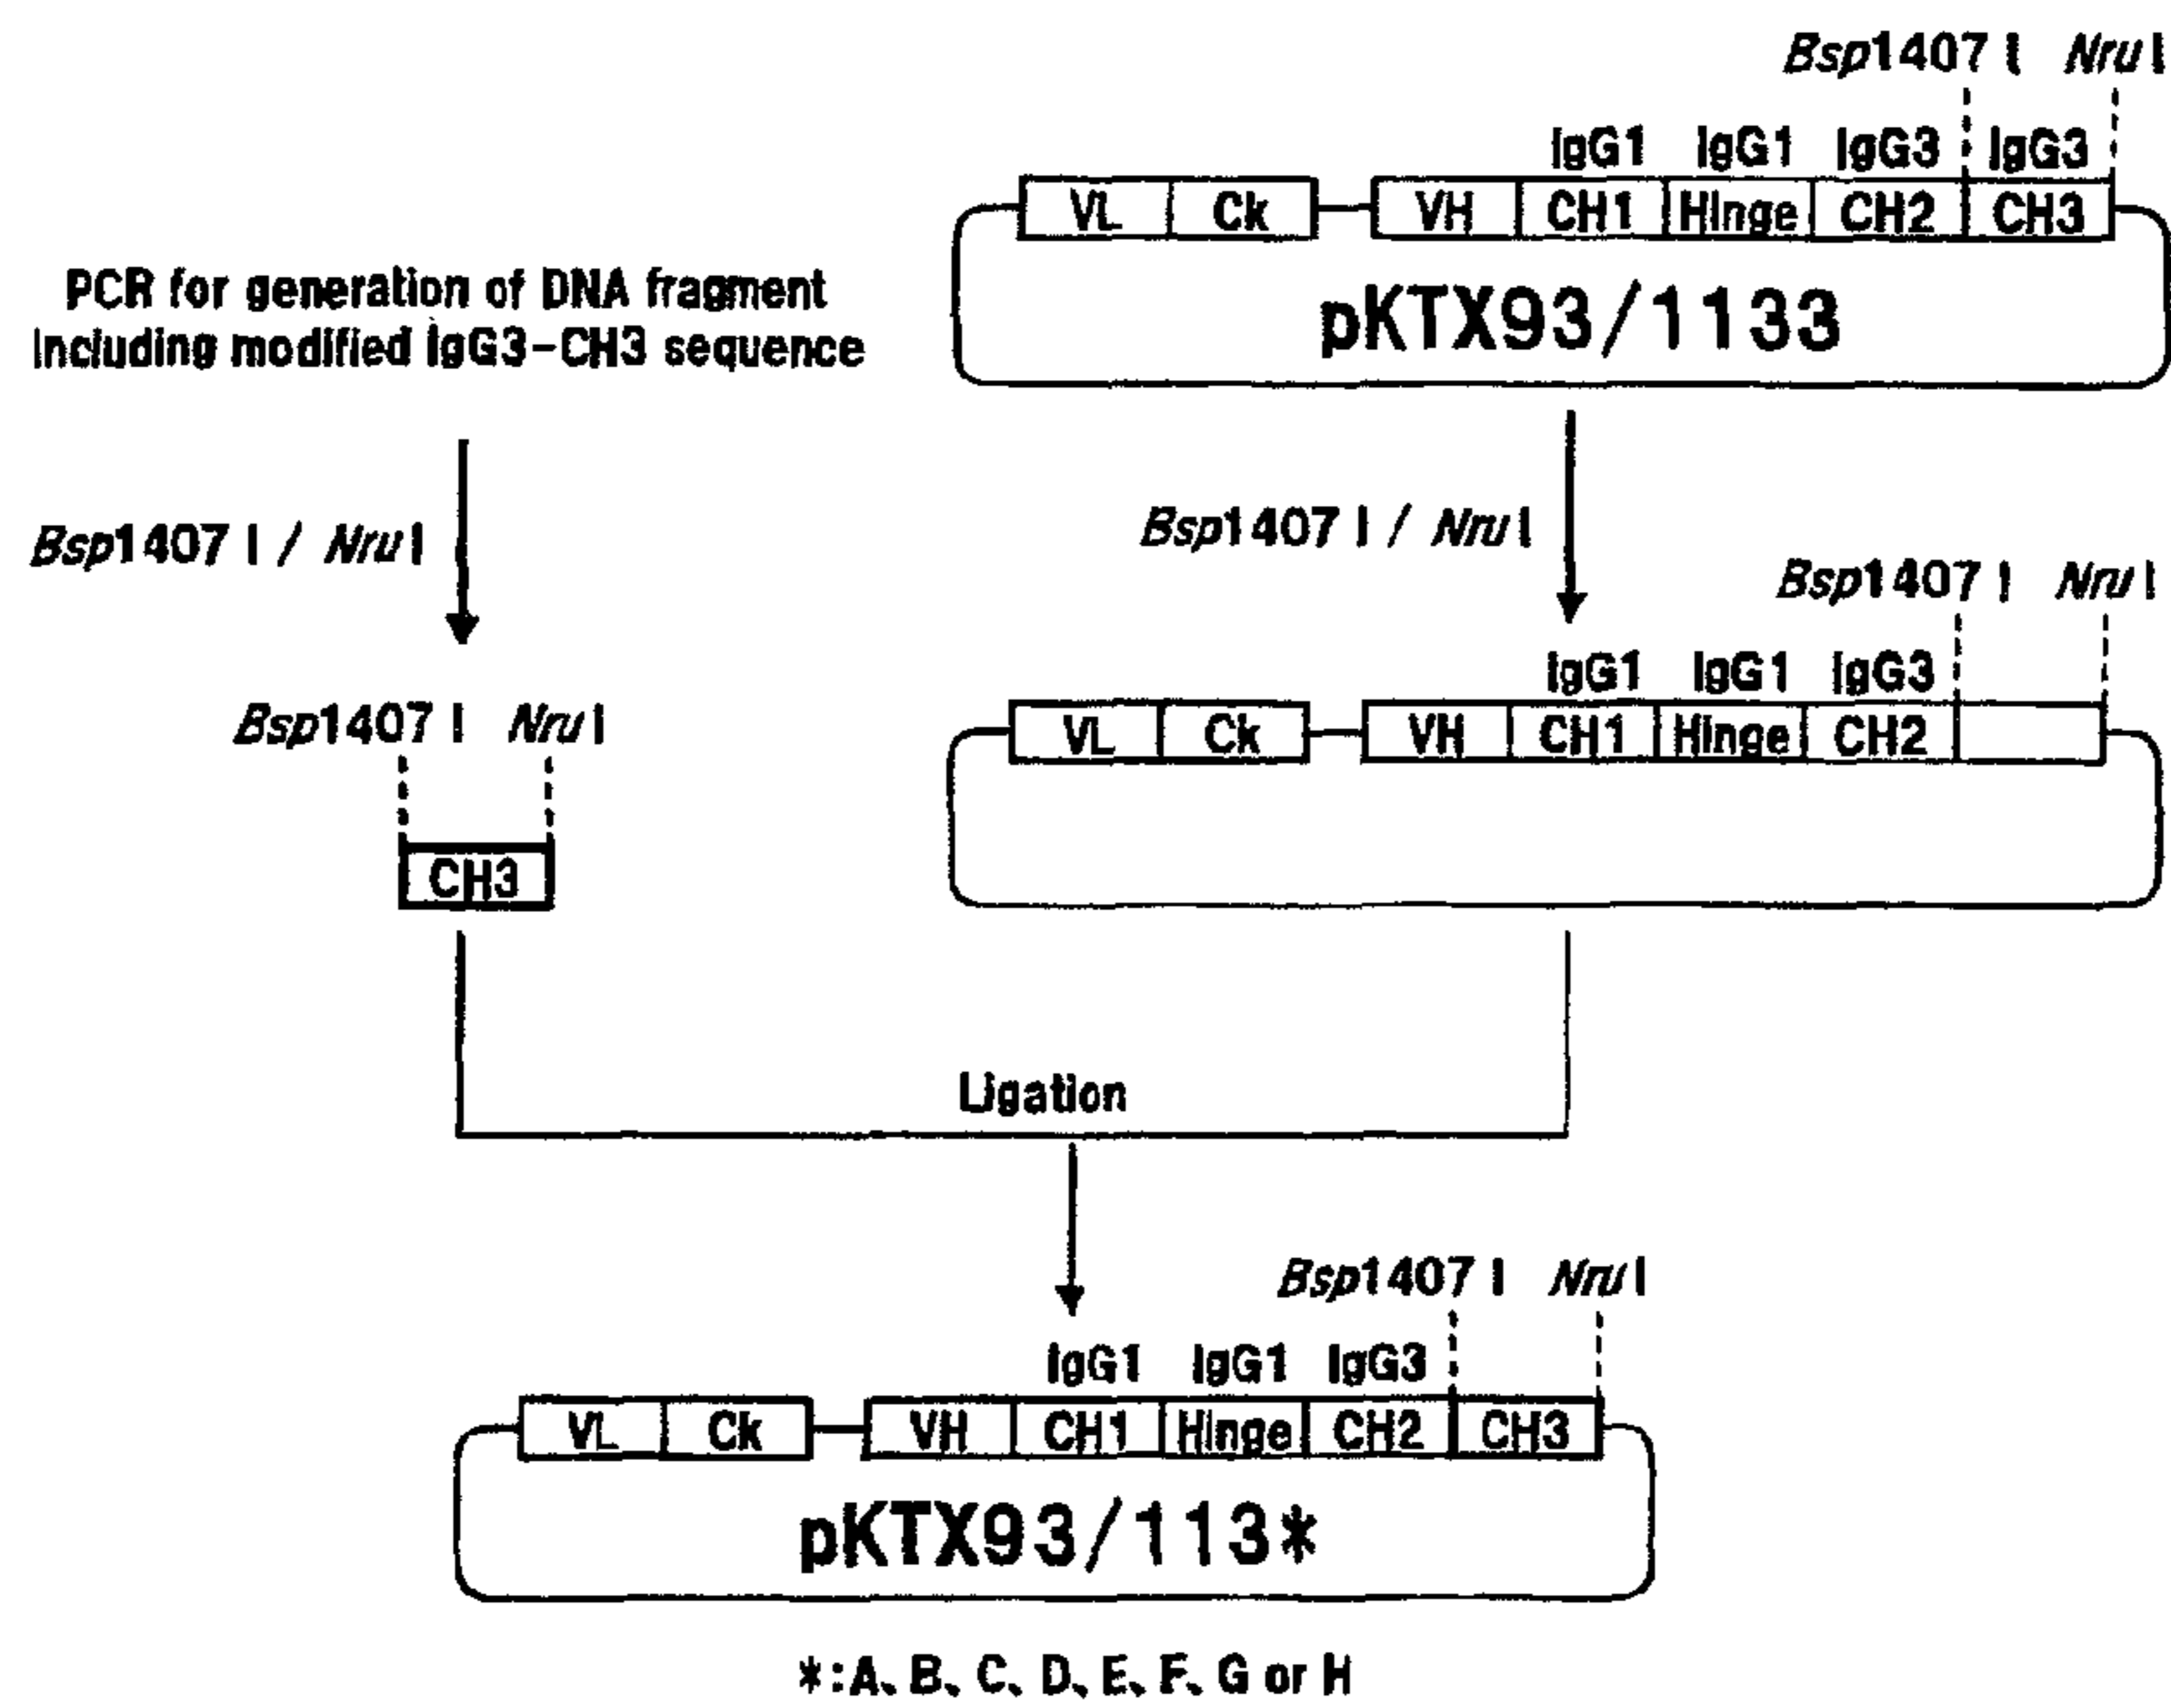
Bsp1407 I Nru I

IgG1 IgG1 IgG3 IgG3

VL Ck VH CH1 Hinge CH2 CH3

pKTX93/1133

PCR for generation of DNA fragment including modified IgG3-CH3 sequence

Bsp1407 I / Nru I

Bsp1407 I / Nru I

Bsp1407 I Nru I

IgG1 IgG1 IgG3

VL Ck VH CH1 Hinge CH2

Bsp1407 I Nru I

CH3

Ligation

Bsp1407 I Nru I

IgG1 IgG1 IgG3

VL Ck VH CH1 Hinge CH2 CH3

pKTX93/113*

*: A, B, C, D, E, F, G or H